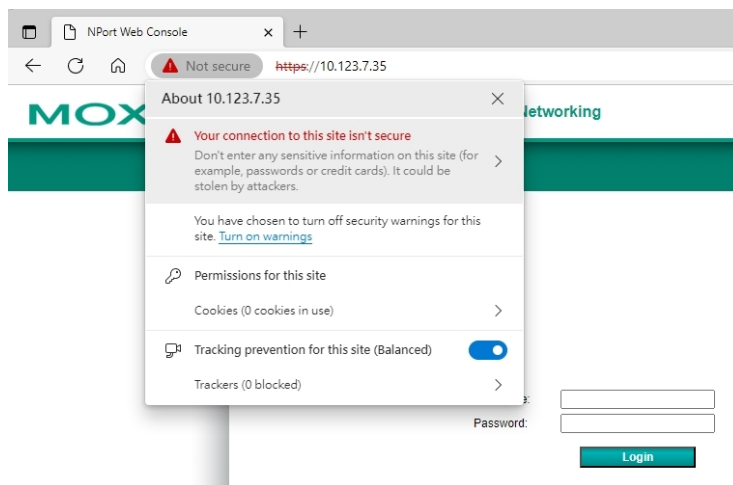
NPort Web Console ×

Not secure https://10.123.7.35

MOX

Networking

About 10.123.7.35

Your connection to this site isn't secure

Don't enter any sensitive information on this site (for example, passwords or credit cards). It could be stolen by attackers.

You have chosen to turn off security warnings for this site. Turn on warnings

Permissions for this site

Cookies (0 cookies in use)

Tracking prevention for this site (Balanced)

Trackers (0 blocked)

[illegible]e:

Password:

Login